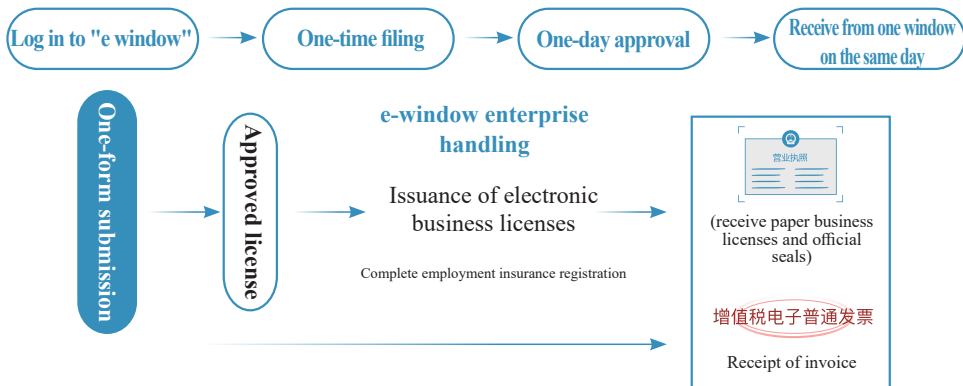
Log in to "e window"

One-time filing

One-day approval

Receive from one window on the same day

One-form submission

Approved license

e-window enterprise handling

Issuance of electronic business licenses

Complete employment insurance registration

营业执照

(receive paper business licenses and official seals)

增值税电子普通发票

Receipt of invoice